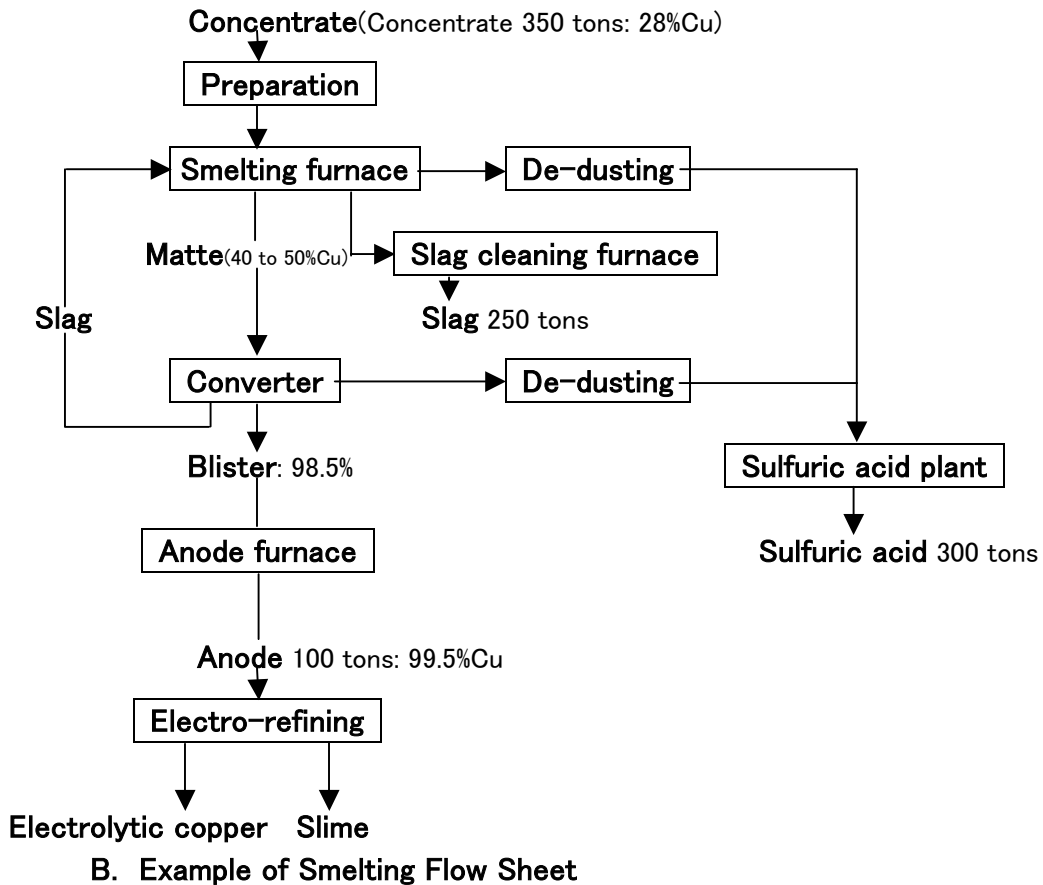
Concentrate(Concentrate 350 tons: 28%Cu)

Preparation

Smelting furnace

De-dusting

Matte(40 to 50%Cu)

Slag cleaning furnace

Slag

Slag 250 tons

Converter

De-dusting

Blister: 98.5%

Sulfuric acid plant

Anode furnace

Sulfuric acid 300 tons

Anode 100 tons: 99.5%Cu

Electro-refining

Electrolytic copper Slime

B. Example of Smelting Flow Sheet